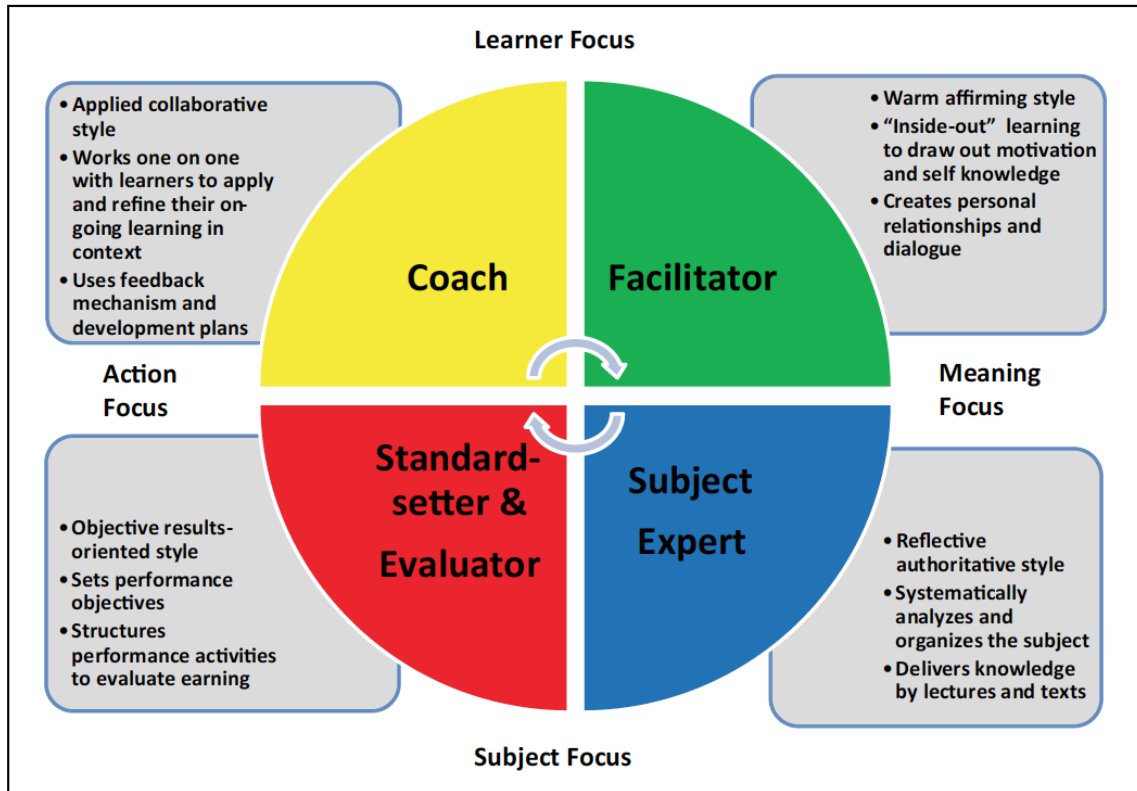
Learner Focus

• Applied collaborative style
• Works one on one with learners to apply and refine their ongoing learning in context
• Uses feedback mechanism and development plans

Coach

Facilitator

• Warm affirming style
• "Inside-out" learning to draw out motivation and self knowledge
• Creates personal relationships and dialogue

Action Focus

Meaning Focus

Standard-setter & Evaluator

Subject Expert

• Objective results-oriented style
• Sets performance objectives
• Structures performance activities to evaluate earning

• Reflective authoritative style
• Systematically analyzes and organizes the subject
• Delivers knowledge by lectures and texts

Subject Focus